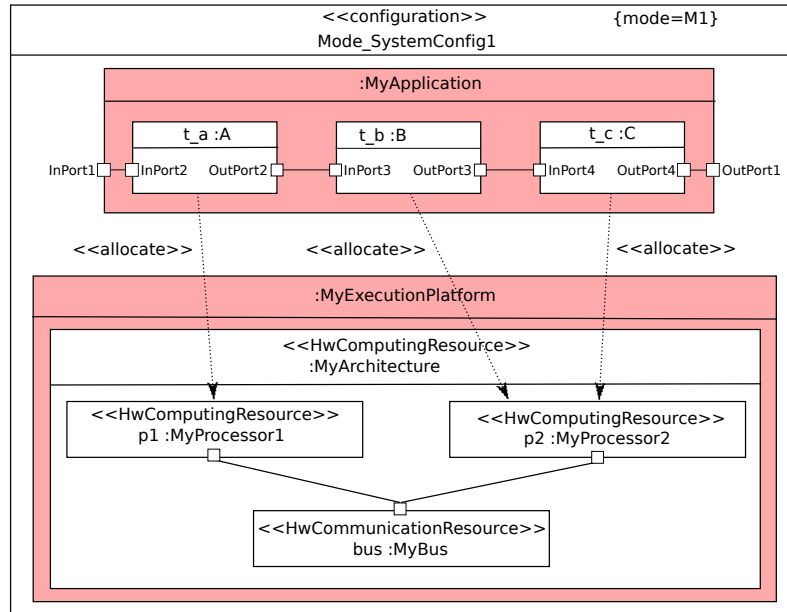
<<configuration>>
Mode_SystemConfig1
{mode=M1}

:MyApplication

t_a :A
t_b :B
t_c :C

InPort1
InPort2
OutPort2
InPort3
OutPort3
InPort4
OutPort4
OutPort1

<<allocate>>
<<allocate>>
<<allocate>>

:MyExecutionPlatform

<<HwComputingResource>>
:MyArchitecture

<<HwComputingResource>>
p1 :MyProcessor1

<<HwComputingResource>>
p2 :MyProcessor2

<<HwCommunicationResource>>
bus :MyBus